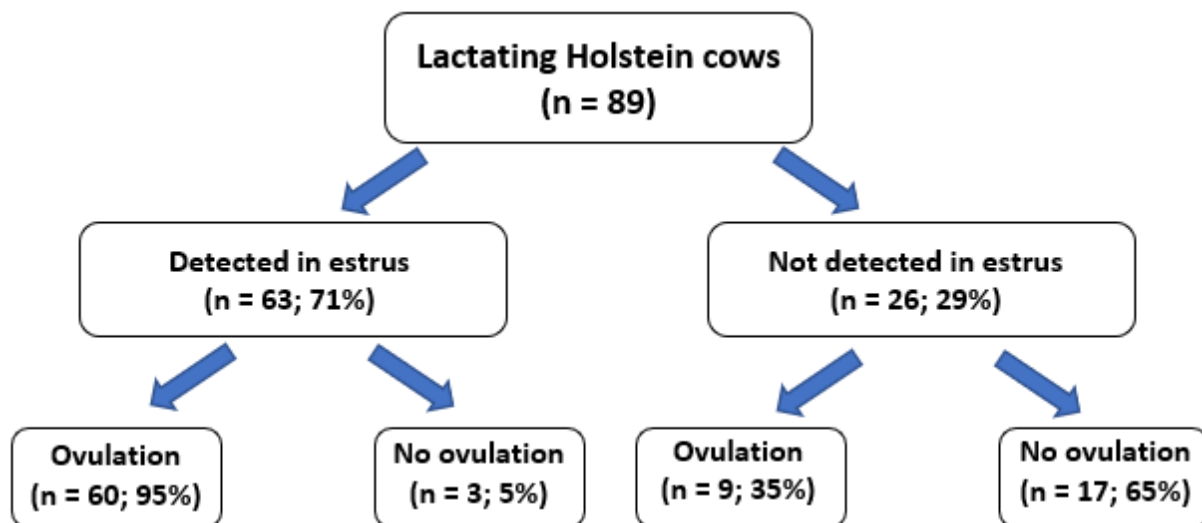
Lactating Holstein cows
(n = 89)

Detected in estrus
(n = 63; 71%)

Not detected in estrus
(n = 26; 29%)

Ovulation
(n = 60; 95%)

No ovulation
(n = 3; 5%)

Ovulation
(n = 9; 35%)

No ovulation
(n = 17; 65%)